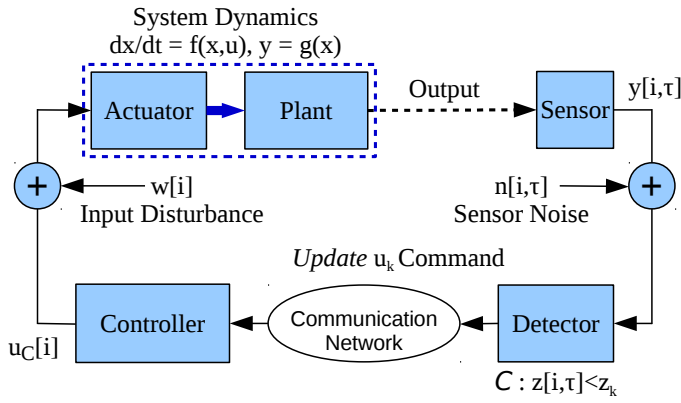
System Dynamics
$dx/dt = f(x,u)$, $y = g(x)$

Actuator

Plant

Output

Sensor

$y[i,\tau]$

+

w[i]

Input Disturbance

$n[i,\tau]$

Sensor Noise

+

*Update* $u_k$ Command

Controller

Communication Network

Detector

$u_C[i]$

$C$ : $z[i,\tau]<z_k$